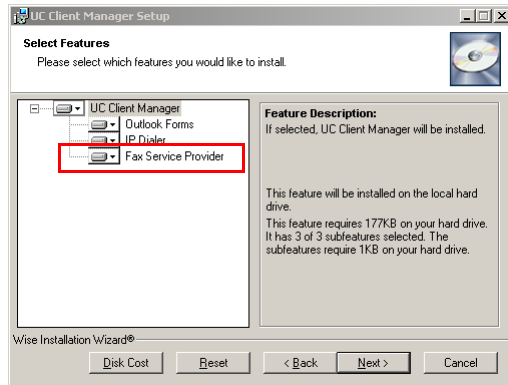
UC Client Manager Setup

Select Features

Please select which features you would like to install.

UC Client Manager
Outlook Forms
IP Dialer
Fax Service Provider

Feature Description:
If selected, UC Client Manager will be installed.

This feature will be installed on the local hard drive.
This feature requires 177KB on your hard drive. It has 3 of 3 subfeatures selected. The subfeatures require 1KB on your hard drive.

Wise Installation Wizard®

Disk Cost
Reset
< Back
Next >
Cancel